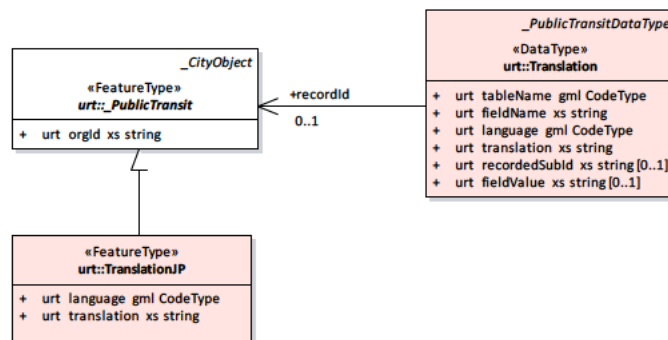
_CityObject
«FeatureType»
urt::_PublicTransit

+ urt orgId xs string

+recordId
0..1

_PublicTransitDataTyp
«DataType»
urt::Translation

+ urt tableName gml CodeType
+ urt fieldName xs string
+ urt language gml CodeType
+ urt translation xs string
+ urt recordedSubId xs string [0..1]
+ urt fieldValue xs string [0..1]

«FeatureType»
urt::TranslationJP

+ urt language gml CodeType
+ urt translation xs string